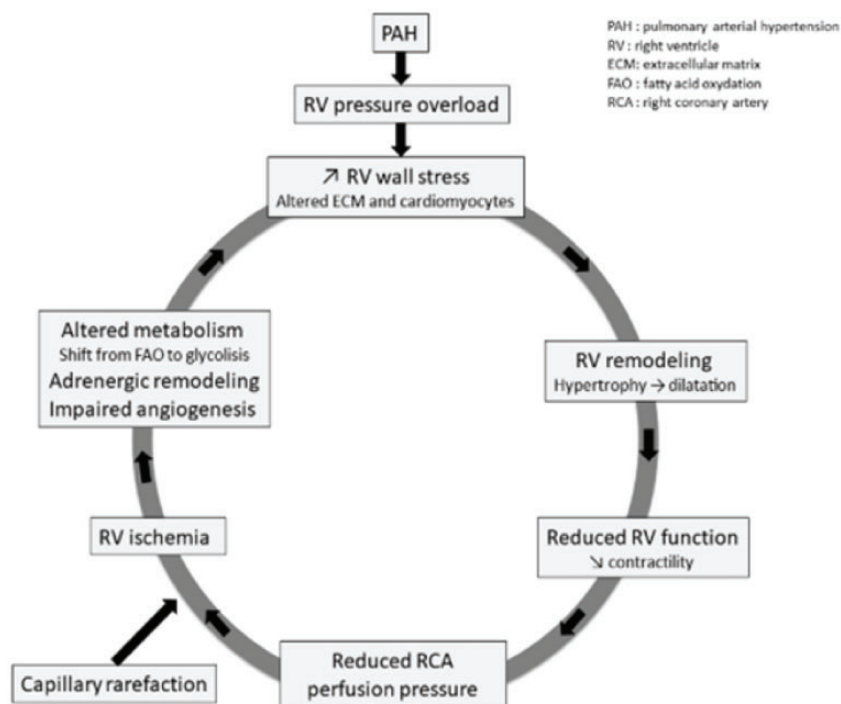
PAH

PAH : pulmonary arterial hypertension
RV : right ventricle
ECM: extracellular matrix
FAO : fatty acid oxydation
RCA : right coronary artery

RV pressure overload

↗ RV wall stress
Altered ECM and cardiomyocytes

RV remodeling
Hypertrophy → dilatation

Reduced RV function
↘ contractility

Reduced RCA perfusion pressure

Capillary rarefaction

RV ischemia

Altered metabolism
Shift from FAO to glycolisis
Adrenergic remodeling
Impaired angiogenesis